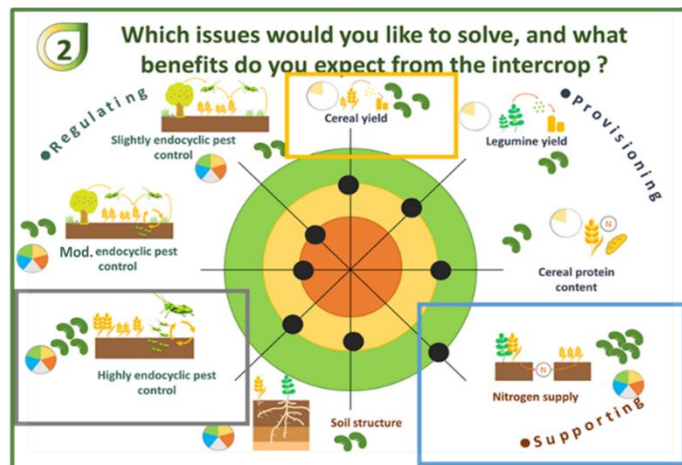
2

Which issues would you like to solve, and what benefits do you expect from the intercrop ?

Regulating

Provisioning

Supporting

Cereal yield

Legumine yield

Slightly endocyclic pest control

Mod. endocyclic pest control

Cereal protein content

Highly endocyclic pest control

Nitrogen supply

N

N

Soil structure